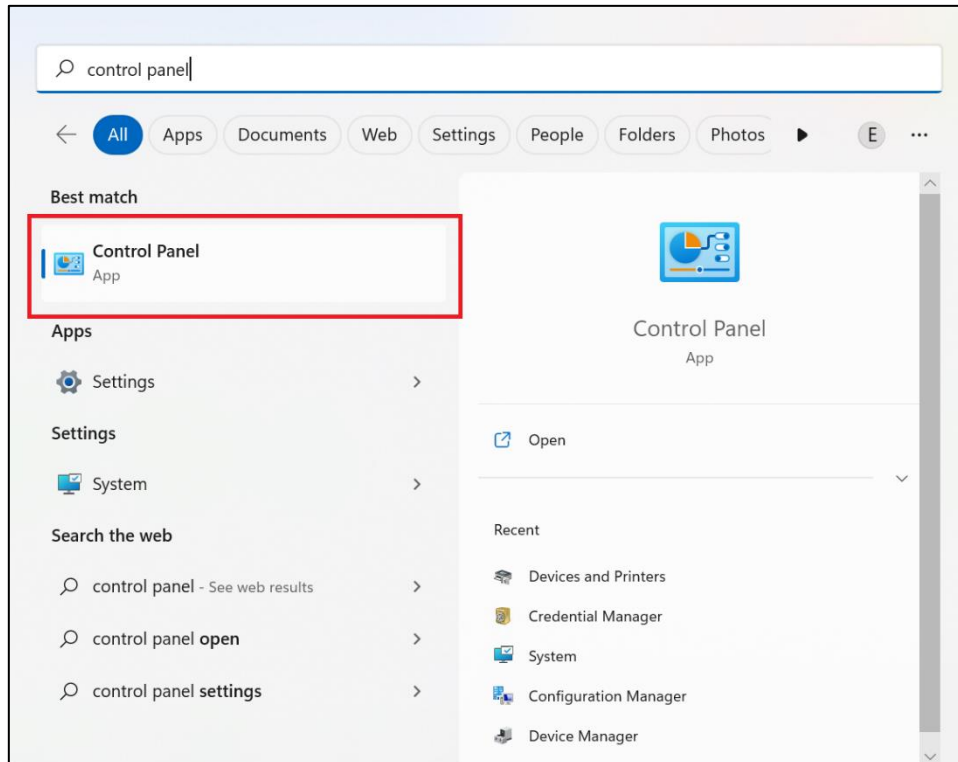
control panel

All Apps Documents Web Settings People Folders Photos E ...

Best match

Control Panel
App

Apps

Settings

Settings

System

Search the web

control panel - See web results

control panel open

control panel settings

Control Panel
App

Open

Recent

Devices and Printers

Credential Manager

System

Configuration Manager

Device Manager